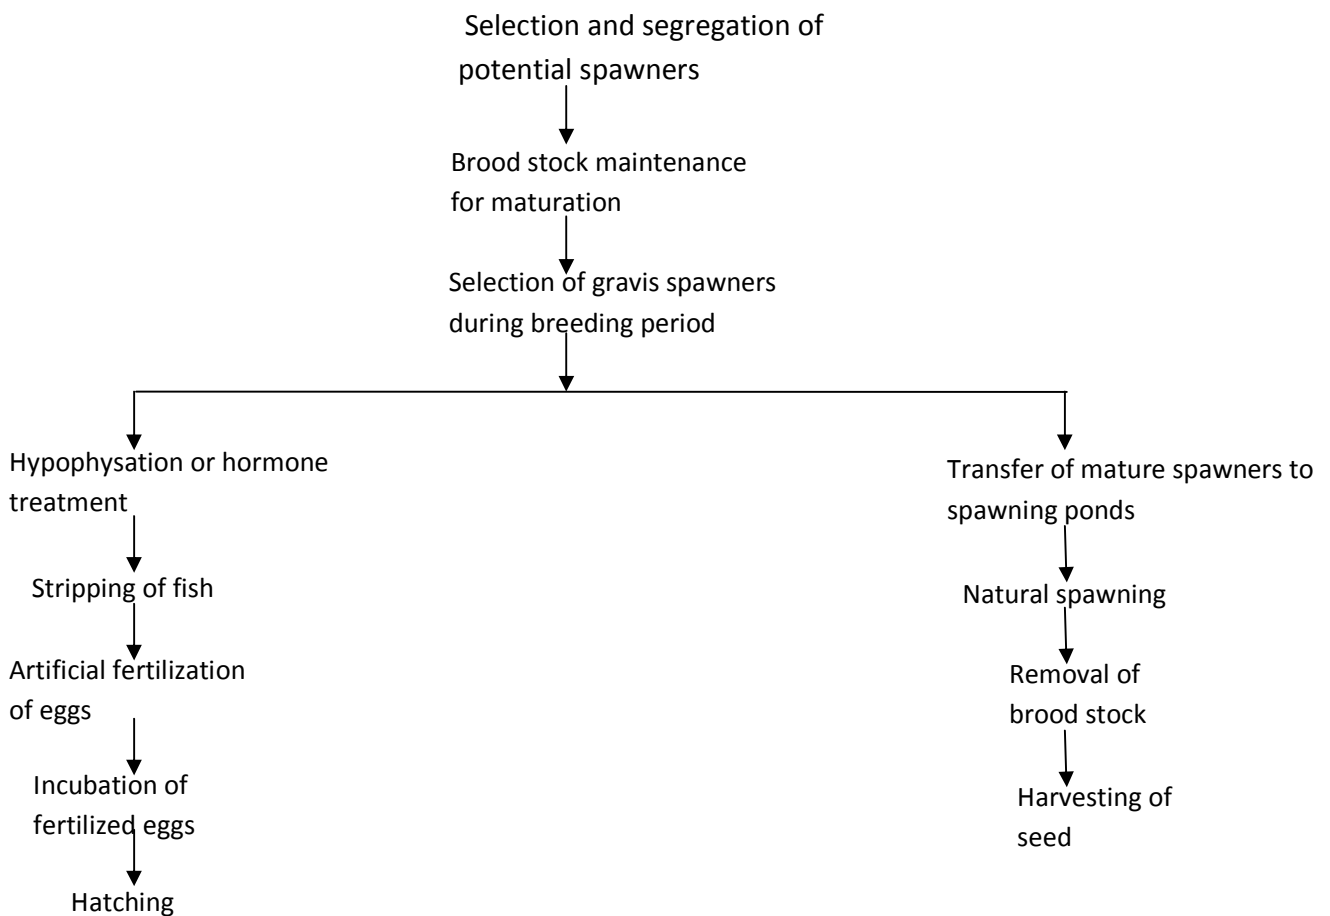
Selection and segregation of potential spawners

Brood stock maintenance for maturation

Selection of gravis spawners during breeding period

Hypophysation or hormone treatment

Stripping of fish

Artificial fertilization of eggs

Incubation of fertilized eggs

Hatching

Transfer of mature spawners to spawning ponds

Natural spawning

Removal of brood stock

Harvesting of seed